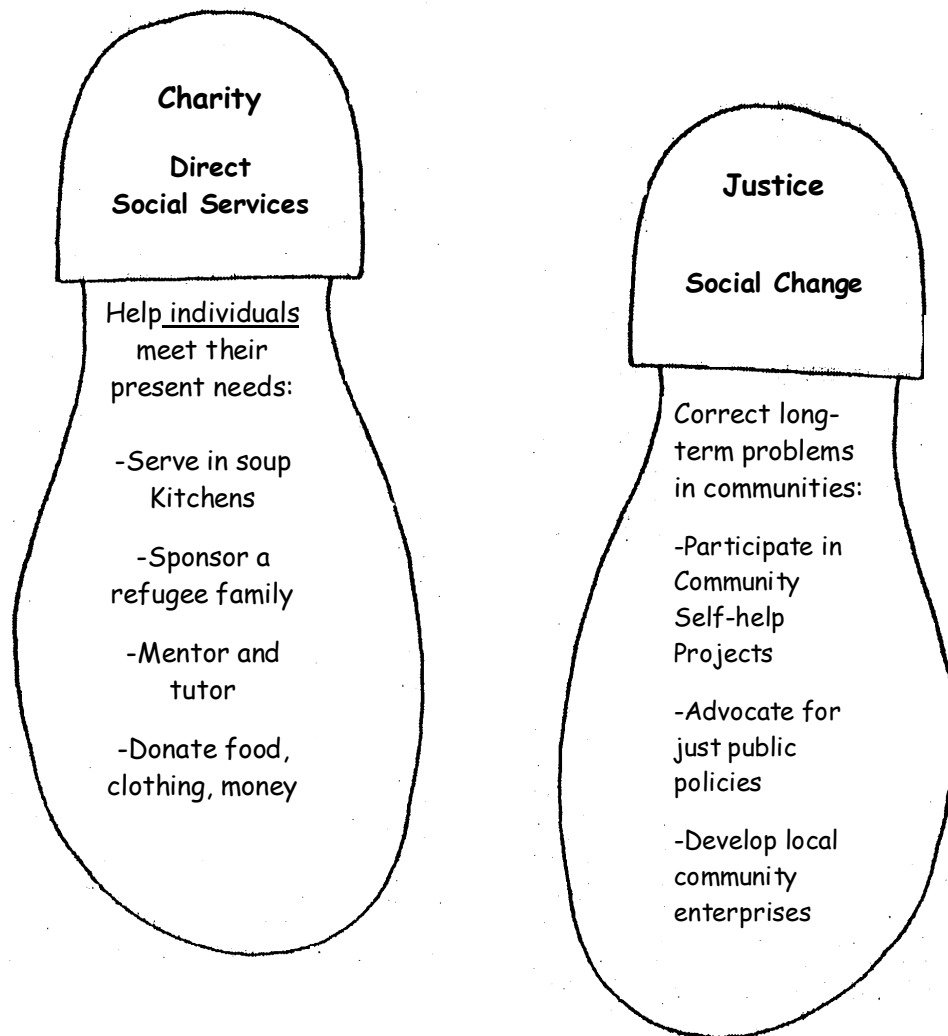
Charity

Direct Social Services

Help individuals meet their present needs:

-Serve in soup Kitchens

-Sponsor a refugee family

-Mentor and tutor

-Donate food, clothing, money

Justice

Social Change

Correct long-term problems in communities:

-Participate in Community Self-help Projects

-Advocate for just public policies

-Develop local community enterprises